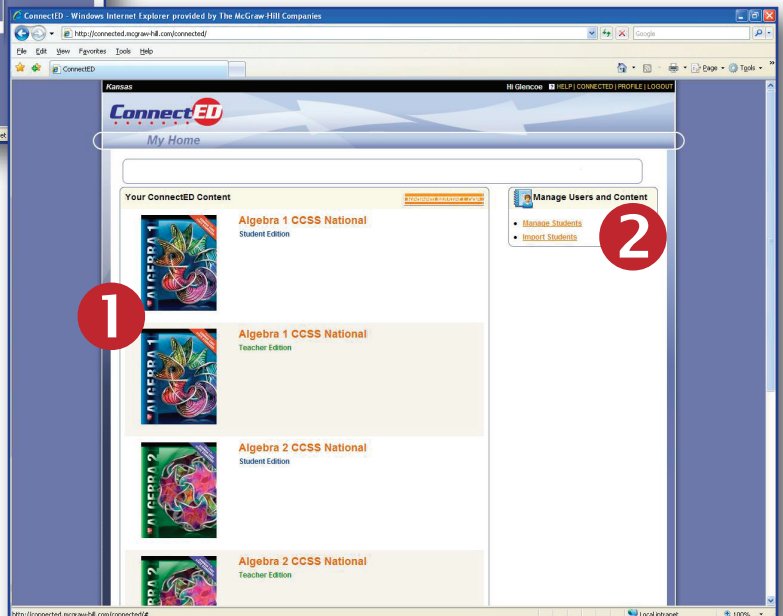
ConnectED - Windows Internet Explorer provided by The McGraw-Hill Companies

http://connected.mcgraw-hill.com/connected/

Google

File Edit View Favorites Tools Help

ConnectED

Page Tools

Kansas

Hi Glencoe HELP | CONNECTED | PROFILE | LOGOUT

ConnectED

My Home

Your ConnectED Content

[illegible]

Algebra 1 CCSS National
Student Edition

1

Algebra 1 CCSS National
Teacher Edition

Algebra 2 CCSS National
Student Edition

Algebra 2 CCSS National
Teacher Edition

Manage Users and Content

Manage Students

Import Students

2

http://connected.mcgraw-hill.com/connected/#

Local intranet

100%